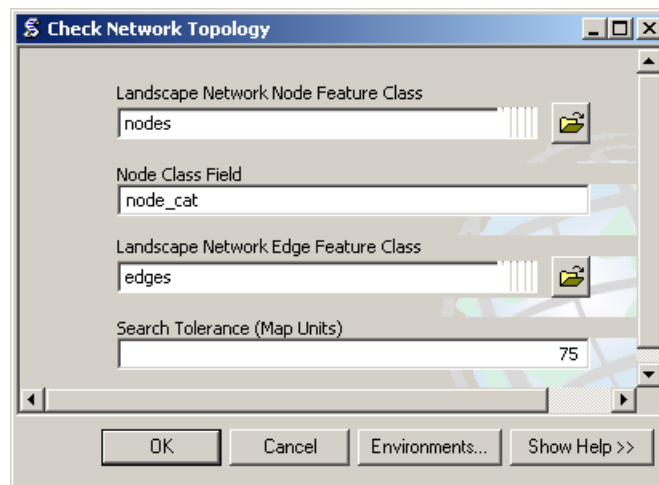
Check Network Topology

Landscape Network Node Feature Class

nodes

Node Class Field

node_cat

Landscape Network Edge Feature Class

edges

Search Tolerance (Map Units)

75

OK

Cancel

Environments...

Show Help >>